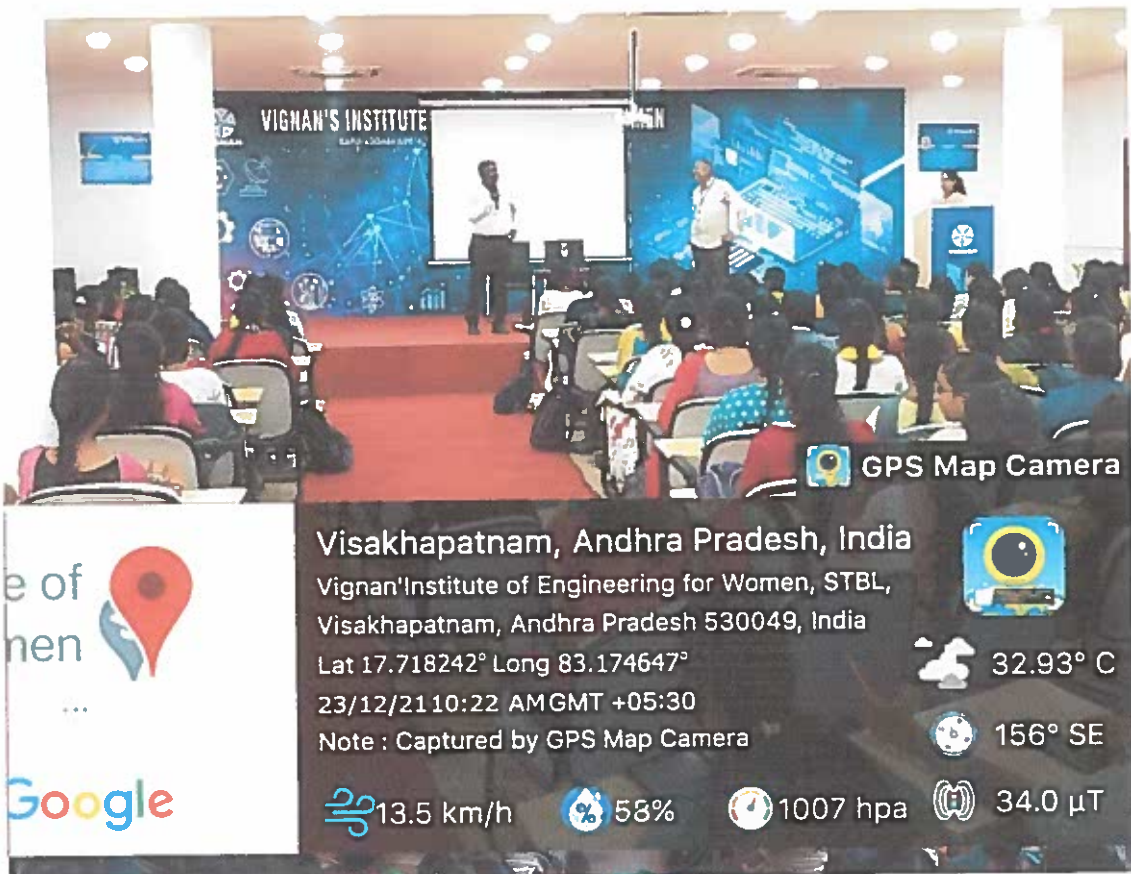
VIGNAN'S INSTITUTE

GPS Map Camera

Visakhapatnam, Andhra Pradesh, India
Vignan'Institute of Engineering for Women, STBL, Visakhapatnam, Andhra Pradesh 530049, India
Lat 17.718242° Long 83.174647°
23/12/2110:22 AMGMT +05:30
Note : Captured by GPS Map Camera

32.93° C
156° SE
34.0 µT

e of
nen
...
Google

13.5 km/h
58%
1007 hpa